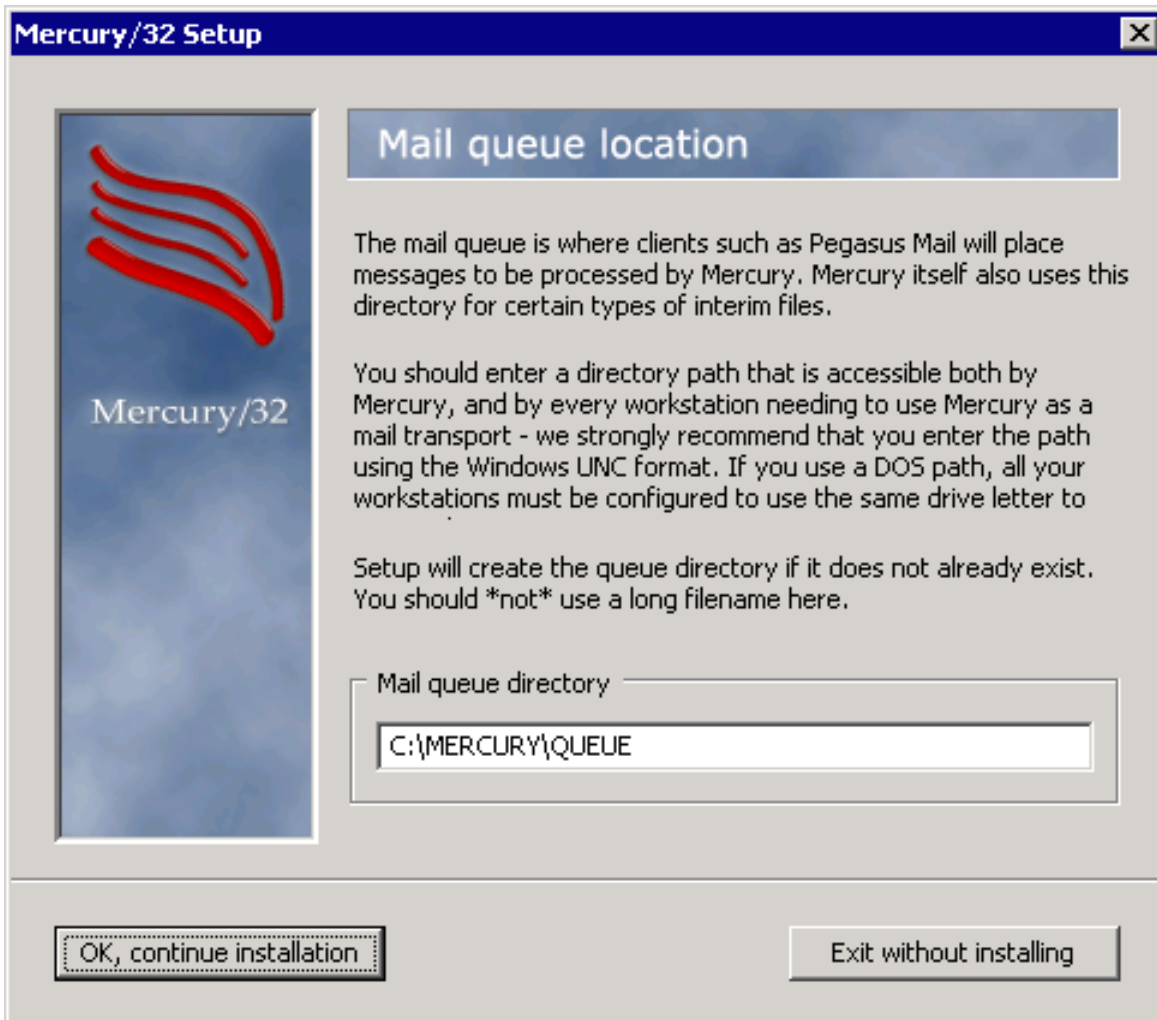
Mercury/32 Setup

Mercury/32

Mail queue location

The mail queue is where clients such as Pegasus Mail will place messages to be processed by Mercury. Mercury itself also uses this directory for certain types of interim files.

You should enter a directory path that is accessible both by Mercury, and by every workstation needing to use Mercury as a mail transport - we strongly recommend that you enter the path using the Windows UNC format. If you use a DOS path, all your workstations must be configured to use the same drive letter to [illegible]

Setup will create the queue directory if it does not already exist. You should *not* use a long filename here.

Mail queue directory

C:\MERCURY\QUEUE

OK, continue installation

Exit without installing